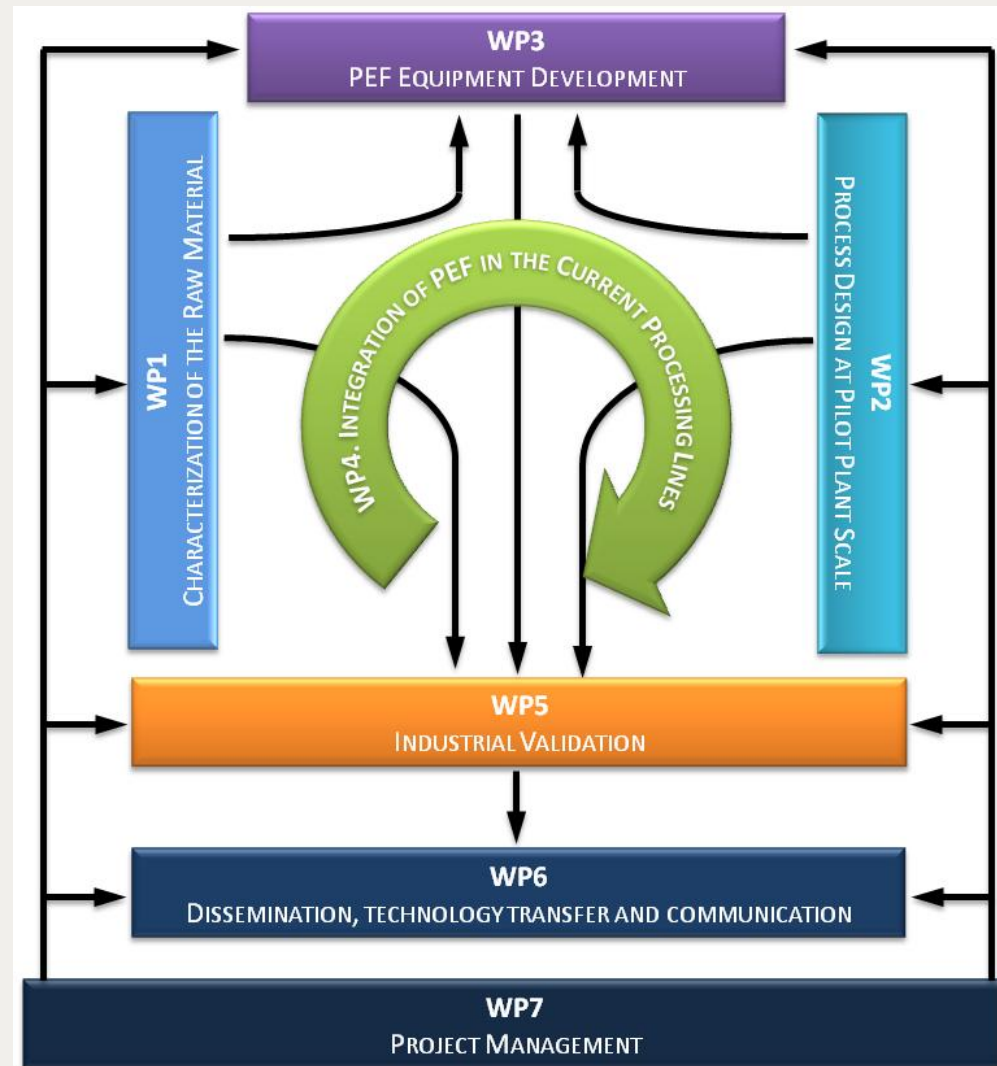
WP3
PEF EQUIPMENT DEVELOPMENT

WP1
CHARACTERIZATION OF THE RAW MATERIAL

WP4. INTEGRATION OF PEF IN THE CURRENT PROCESSING LINES

WP2
PROCESS DESIGN AT PILOT PLANT SCALE

WP5
INDUSTRIAL VALIDATION

WP6
DISSEMINATION, TECHNOLOGY TRANSFER AND COMMUNICATION

WP7
PROJECT MANAGEMENT